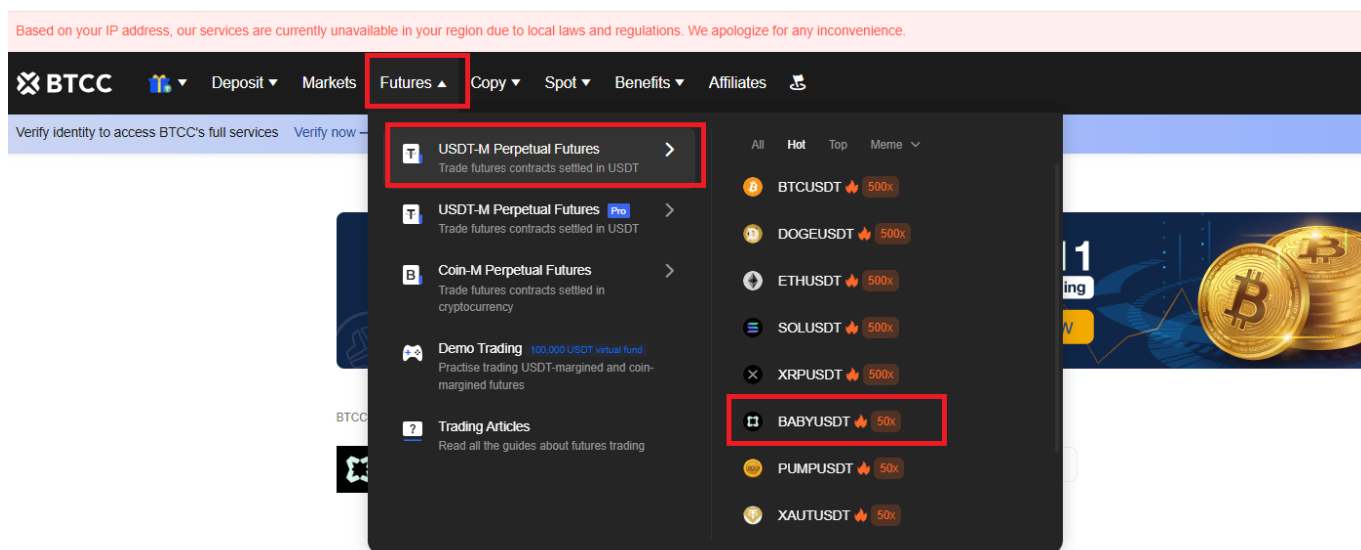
Based on your IP address, our services are currently unavailable in your region due to local laws and regulations. We apologize for any inconvenience.

BTCC Deposit Markets Futures Copy Spot Benefits Affiliates

Verify identity to access BTCC's full services Verify now

USDT-M Perpetual Futures
Trade futures contracts settled in USDT

USDT-M Perpetual Futures Pro
Trade futures contracts settled in USDT

Coin-M Perpetual Futures
Trade futures contracts settled in cryptocurrency

Demo Trading 100,000 USDT virtual fund
Practise trading USDT-margined and coin-margined futures

Trading Articles
Read all the guides about futures trading

All Hot Top Meme

BTCUSDT 500x
DOGEUSDT 500x
ETHUSDT 500x
SOLUSDT 500x
XRPUSDT 500x
BABYUSDT 50x
PUMPUSDT 50x
XAUTUSDT 50x

BTCC

1
ing
w